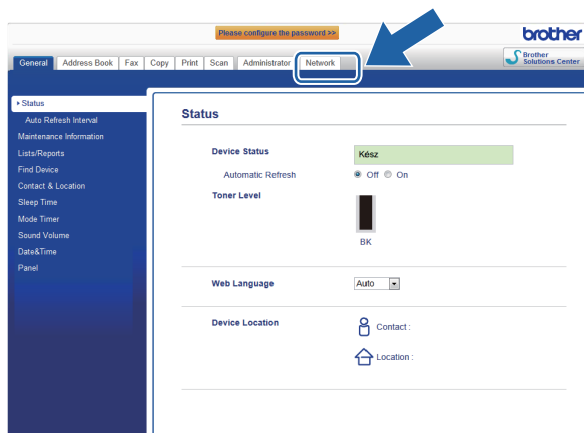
Please configure the password >>

brother

General | Address Book | Fax | Copy | Print | Scan | Administrator | Network

Brother Solutions Center

Status
Auto Refresh Interval
Maintenance Information
Lists/Reports
Find Device
Contact & Location
Sleep Time
Mode Timer
Sound Volume
Date&Time
Panel

Status

Device Status
Kész

Automatic Refresh
Off On

Toner Level

BK

Web Language
Auto

Device Location
Contact :
Location :